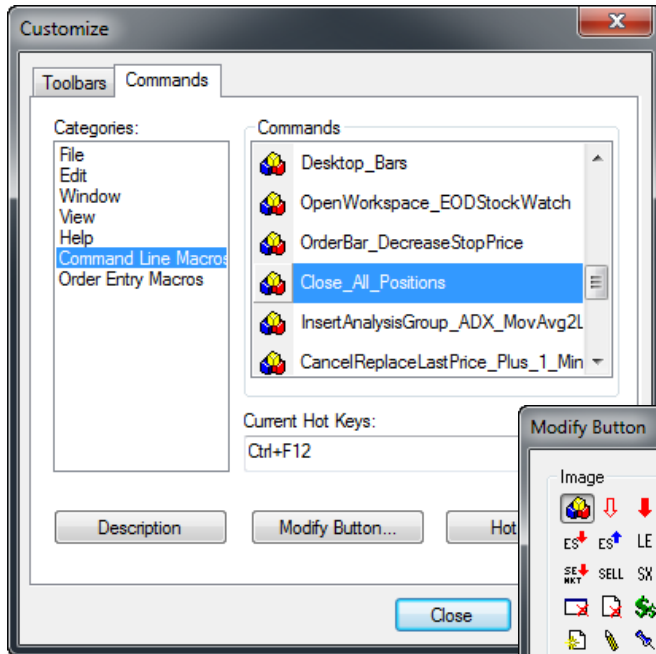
Customize

Toolbars Commands

Categories:
File
Edit
Window
View
Help
Command Line Macros
Order Entry Macros

Commands
Desktop_Bars
OpenWorkspace_EODStockWatch
OrderBar_DecreaseStopPrice
Close_All_Positions
InsertAnalysisGroup_ADX_MovAvg2L
CancelReplaceLastPrice_Plus_1_Min

Current Hot Keys:
Ctrl+F12

Description
Modify Button...
Hot
Close

Modify Button
Image
ES ES LE
SE MKT SELL SX